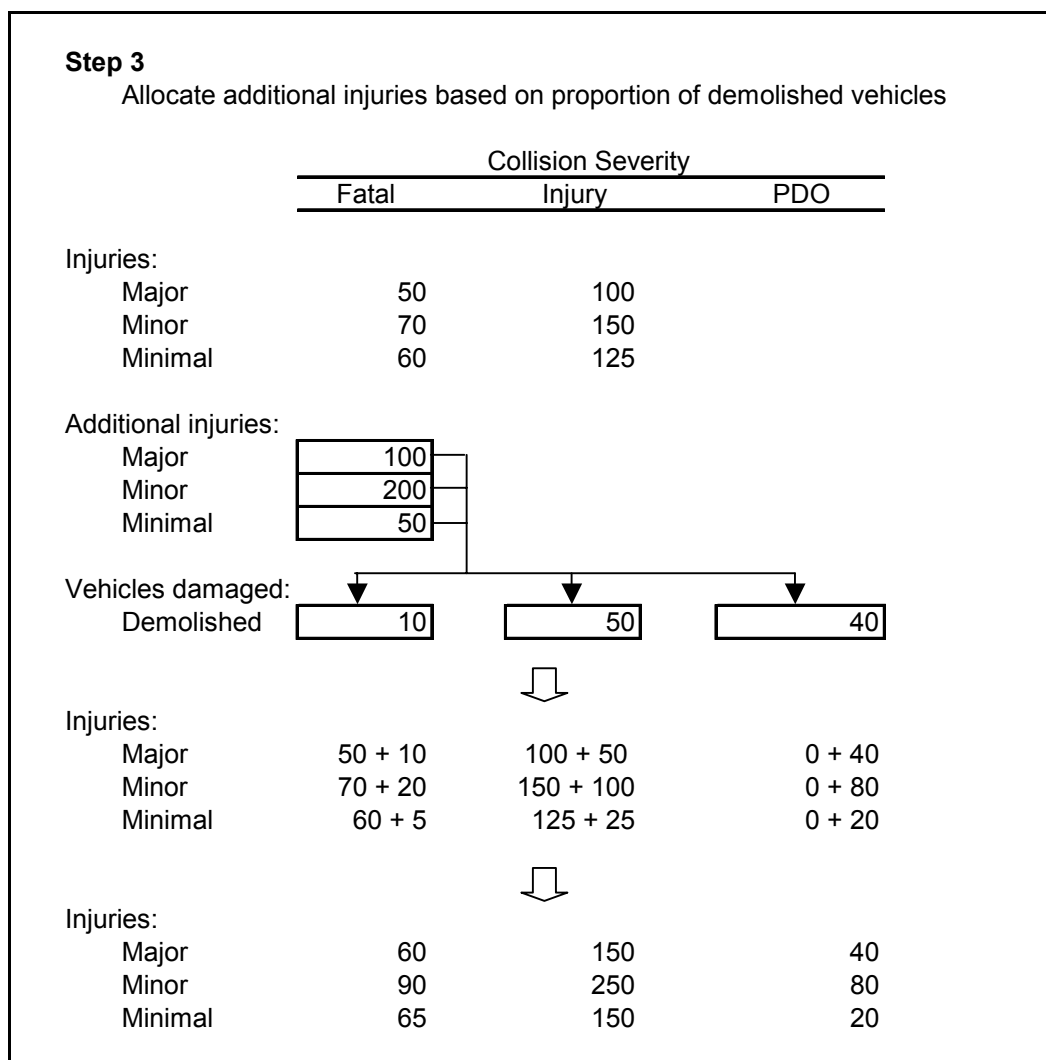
**Step 3**

Allocate additional injuries based on proportion of demolished vehicles

| | Collision Severity | | |
|---|---|---|---|
| | Fatal | Injury | PDO |
| Injuries: | | | |
| Major | 50 | 100 | |
| Minor | 70 | 150 | |
| Minimal | 60 | 125 | |
| Additional injuries: | | | |
| Major | 100 | | |
| Minor | 200 | | |
| Minimal | 50 | | |
| Vehicles damaged: | | | |
| Demolished | 10 | 50 | 40 |
| Injuries: | | | |
| Major | 50 + 10 | 100 + 50 | 0 + 40 |
| Minor | 70 + 20 | 150 + 100 | 0 + 80 |
| Minimal | 60 + 5 | 125 + 25 | 0 + 20 |
| Injuries: | | | |
| Major | 60 | 150 | 40 |
| Minor | 90 | 250 | 80 |
| Minimal | 65 | 150 | 20 |